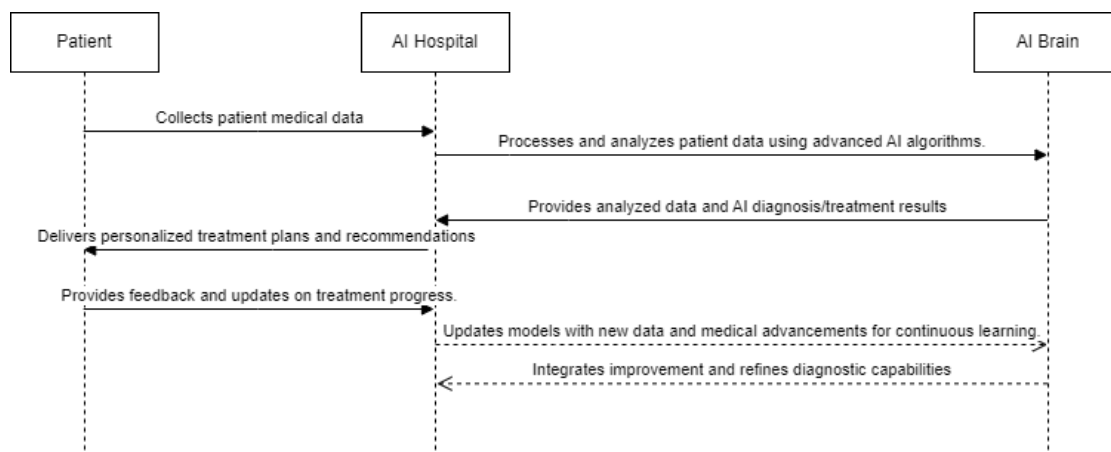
Patient

AI Hospital

AI Brain

Collects patient medical data

Processes and analyzes patient data using advanced AI algorithms.

Provides analyzed data and AI diagnosis/treatment results

Delivers personalized treatment plans and recommendations

Provides feedback and updates on treatment progress.

Updates models with new data and medical advancements for continuous learning.

Integrates improvement and refines diagnostic capabilities